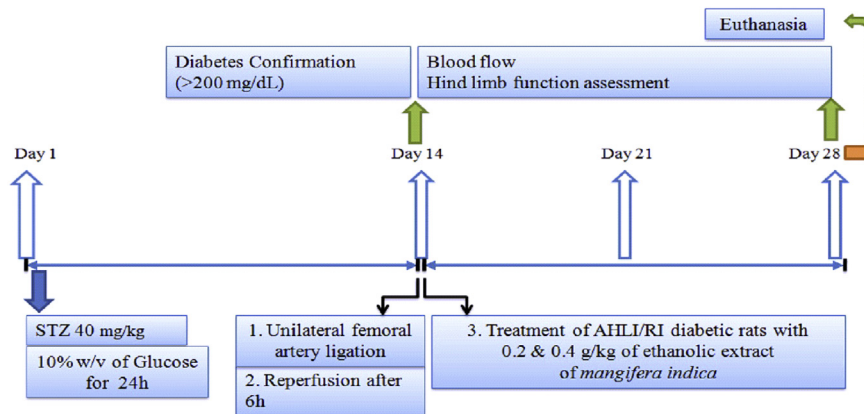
Euthanasia

Diabetes Confirmation (>200 mg/dL)

Blood flow
Hind limb function assessment

Day 1

Day 14

Day 21

Day 28

STZ 40 mg/kg

10% w/v of Glucose for 24h

1. Unilateral femoral artery ligation

2. Reperfusion after 6h

3. Treatment of AHLI/RI diabetic rats with 0.2 & 0.4 g/kg of ethanolic extract of *mangifera indica*